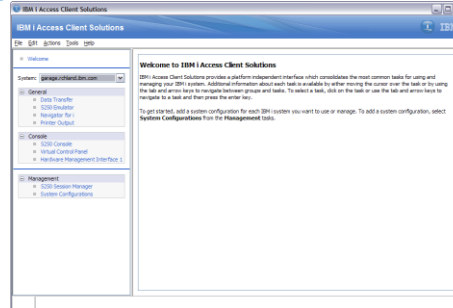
IBM i Access Client Solutions

IBM i Access Client Solutions

IBM

File Edit Actions Tools Help

Welcome

System: garage.rchland.ibm.com

General
Data Transfer
5250 Emulator
Navigator for i
Printer Output

Console
5250 Console
Virtual Control Panel
Hardware Management Interface 1

Management
5250 Session Manager
System Configurations

Welcome to IBM i Access Client Solutions

IBM i Access Client Solutions provides a platform independent interface which consolidates the most common tasks for using and managing your IBM i system. Additional information about each task is available by either moving the cursor over the task or by using the tab and arrow keys to navigate between groups and tasks. To select a task, click on the task or use the tab and arrow keys to navigate to a task and then press the enter key.

To get started, add a system configuration for each IBM i system you want to use or manage. To add a system configuration, select System Configurations from the Management tasks.